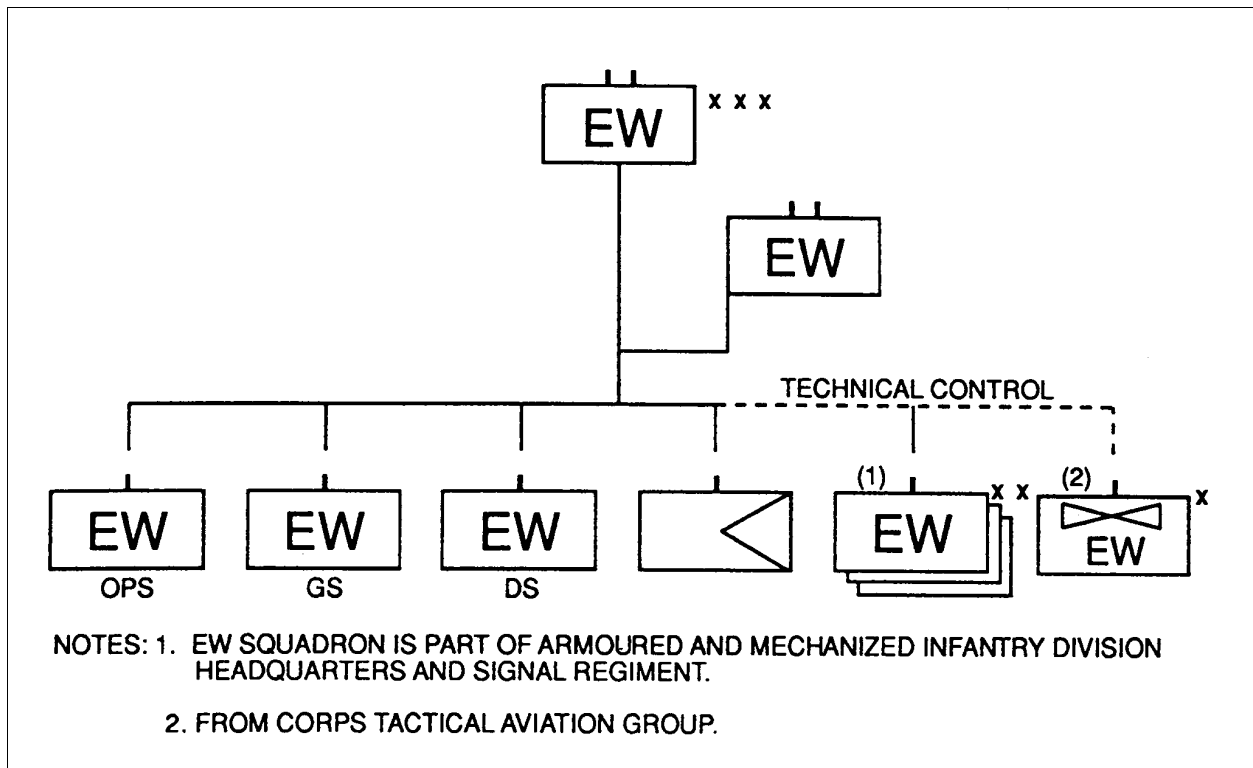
EW x x x

EW

TECHNICAL CONTROL

EW
OPS

EW
GS

EW
DS

(1) EW x x

(2) EW x

NOTES: 1. EW SQUADRON IS PART OF ARMOURED AND MECHANIZED INFANTRY DIVISION HEADQUARTERS AND SIGNAL REGIMENT.

2. FROM CORPS TACTICAL AVIATION GROUP.